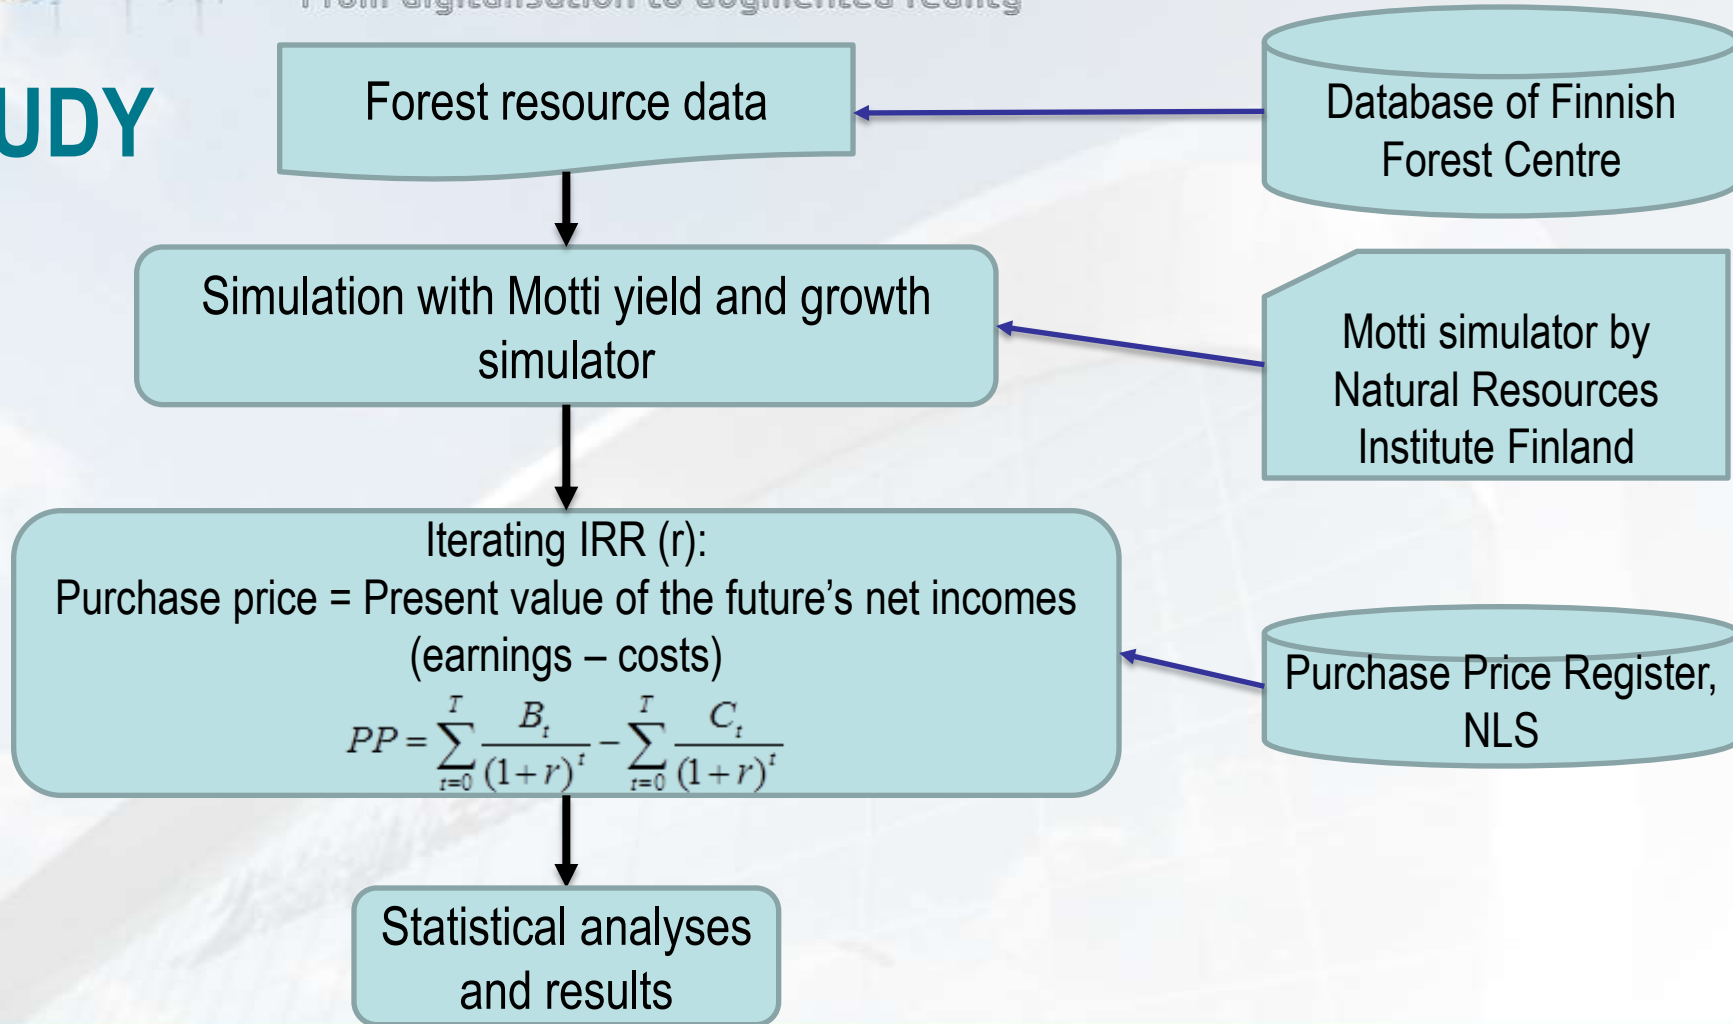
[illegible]

UDY

Forest resource data

Database of Finnish Forest Centre

Simulation with Motti yield and growth simulator

Motti simulator by Natural Resources Institute Finland

Iterating IRR (r):
Purchase price = Present value of the future's net incomes (earnings – costs)
$PP = \sum_{t=0}^{T} \frac{B_t}{(1+r)^t} - \sum_{t=0}^{T} \frac{C_t}{(1+r)^t}$

Purchase Price Register, NLS

Statistical analyses and results